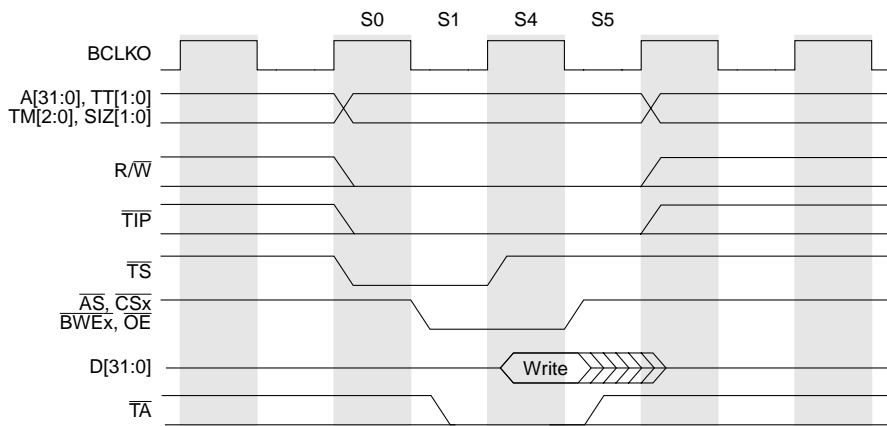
S0 S1 S4 S5

BCLKO

A[31:0], TT[1:0]
TM[2:0], SIZ[1:0]

R/$\overline{W}$

$\overline{TIP}$

$\overline{TS}$

$\overline{AS}$, $\overline{CSx}$
$\overline{BWEx}$, $\overline{OE}$

D[31:0]

Write

$\overline{TA}$